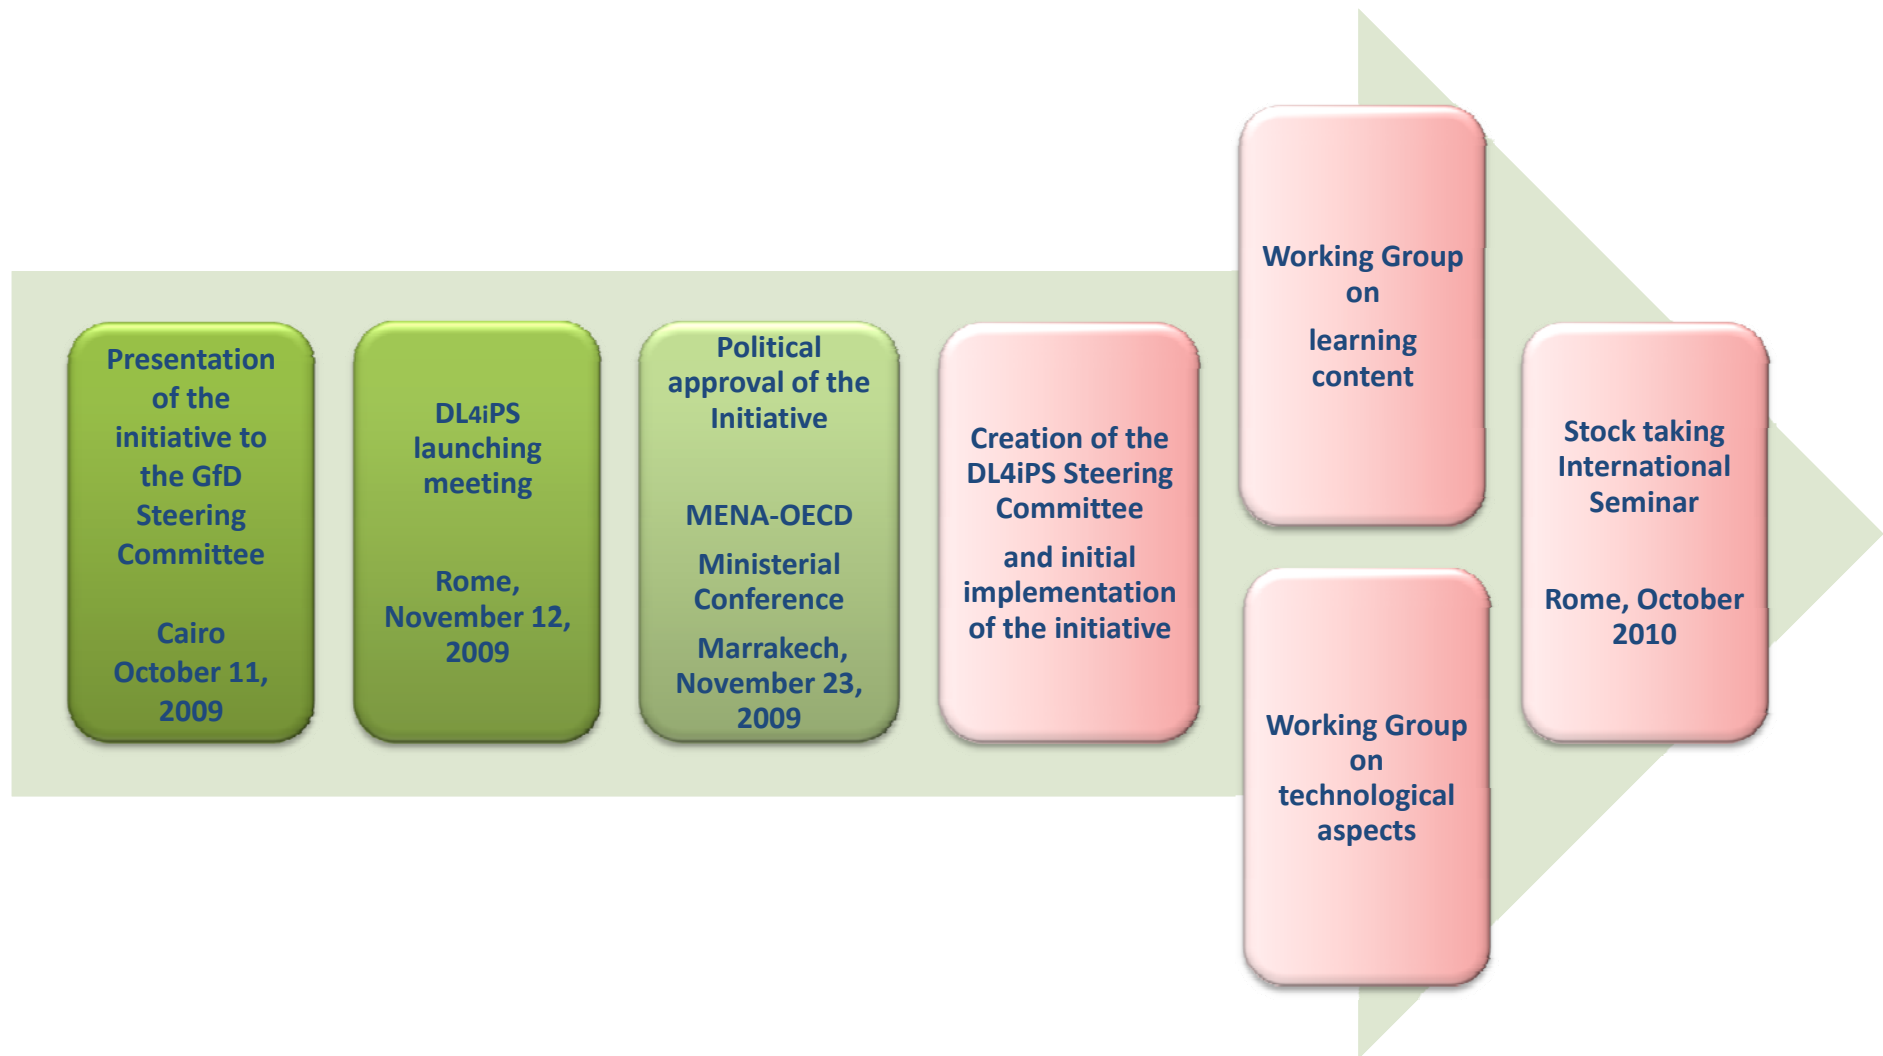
Presentation of the initiative to the GfD Steering Committee

Cairo October 11, 2009

DL4iPS launching meeting

Rome, November 12, 2009

Political approval of the Initiative

MENA-OECD

Ministerial Conference

Marrakech, November 23, 2009

Creation of the DL4iPS Steering Committee

and initial implementation of the initiative

Working Group on

learning content

Working Group on technological aspects

Stock taking International Seminar

Rome, October 2010